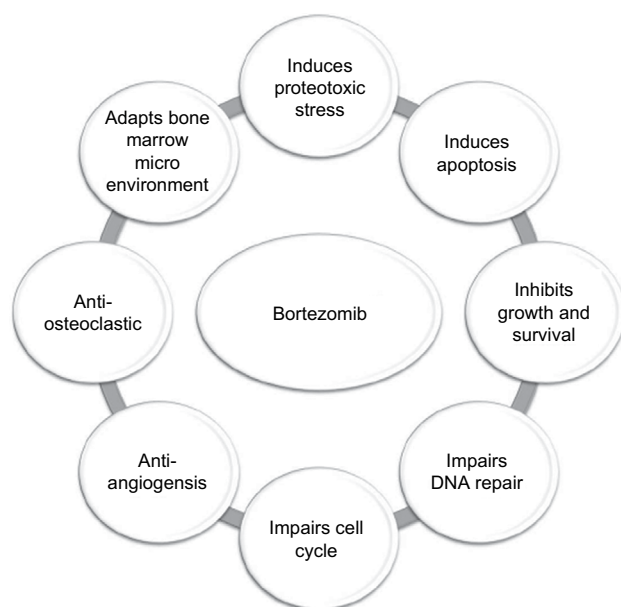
Induces proteotoxic stress

Induces apoptosis

Inhibits growth and survival

Impairs DNA repair

Impairs cell cycle

Anti-angiogensis

Anti-osteoclastic

Adapts bone marrow micro environment

Bortezomib